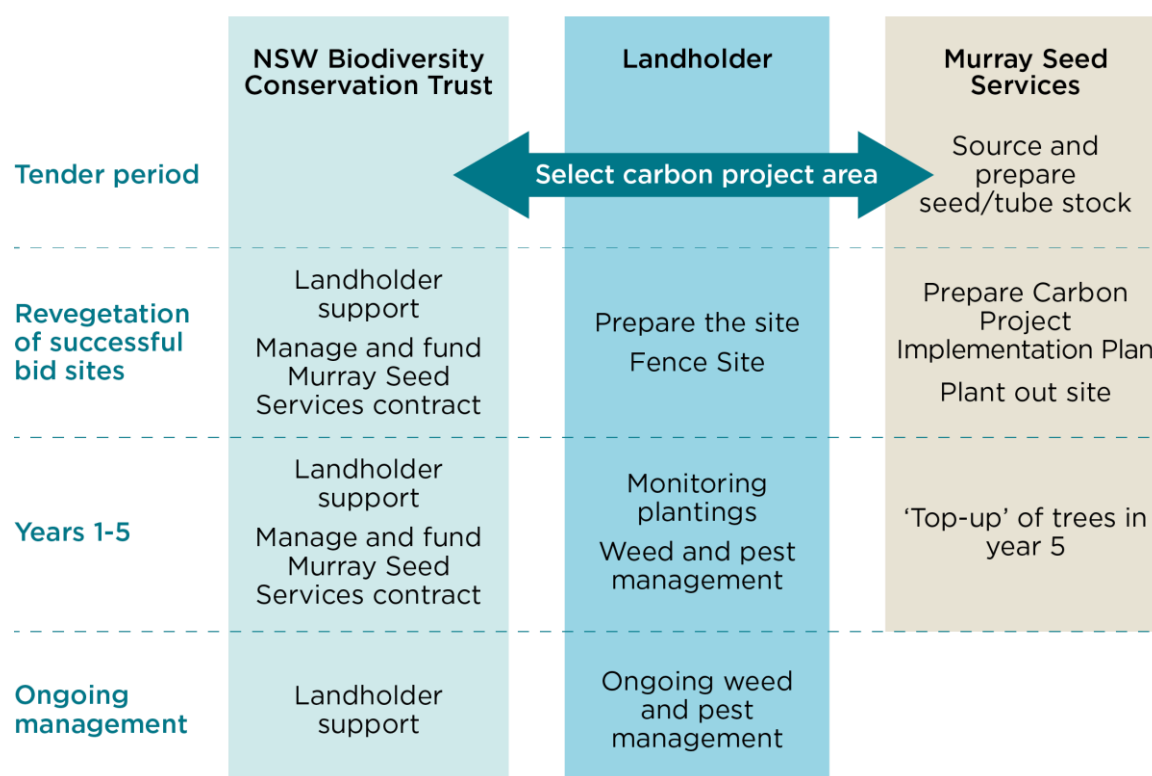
|  | NSW Biodiversity Conservation Trust | Landholder | Murray Seed Services |
|---|---|---|---|
| Tender period | Select carbon project area | Select carbon project area | Source and prepare seed/tube stock |
| Revegetation of successful bid sites | Landholder support<br>Manage and fund Murray Seed Services contract | Prepare the site<br>Fence Site | Prepare Carbon Project Implementation Plan<br>Plant out site |
| Years 1-5 | Landholder support<br>Manage and fund Murray Seed Services contract | Monitoring plantings<br>Weed and pest management | 'Top-up' of trees in year 5 |
| Ongoing management | Landholder support | Ongoing weed and pest management |  |